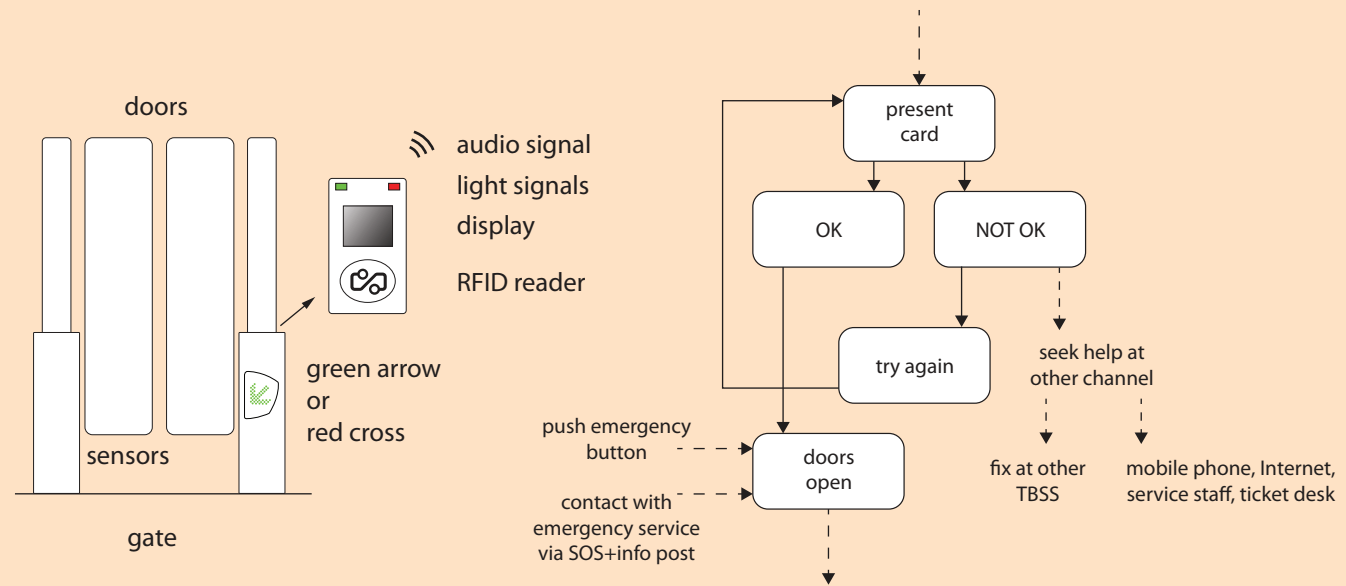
doors

audio signal
light signals
display

RFID reader

green arrow
or
red cross

sensors

gate

present card

OK

NOT OK

try again

seek help at other channel

fix at other TBSS

mobile phone, Internet, service staff, ticket desk

push emergency button

doors open

contact with emergency service via SOS+info post